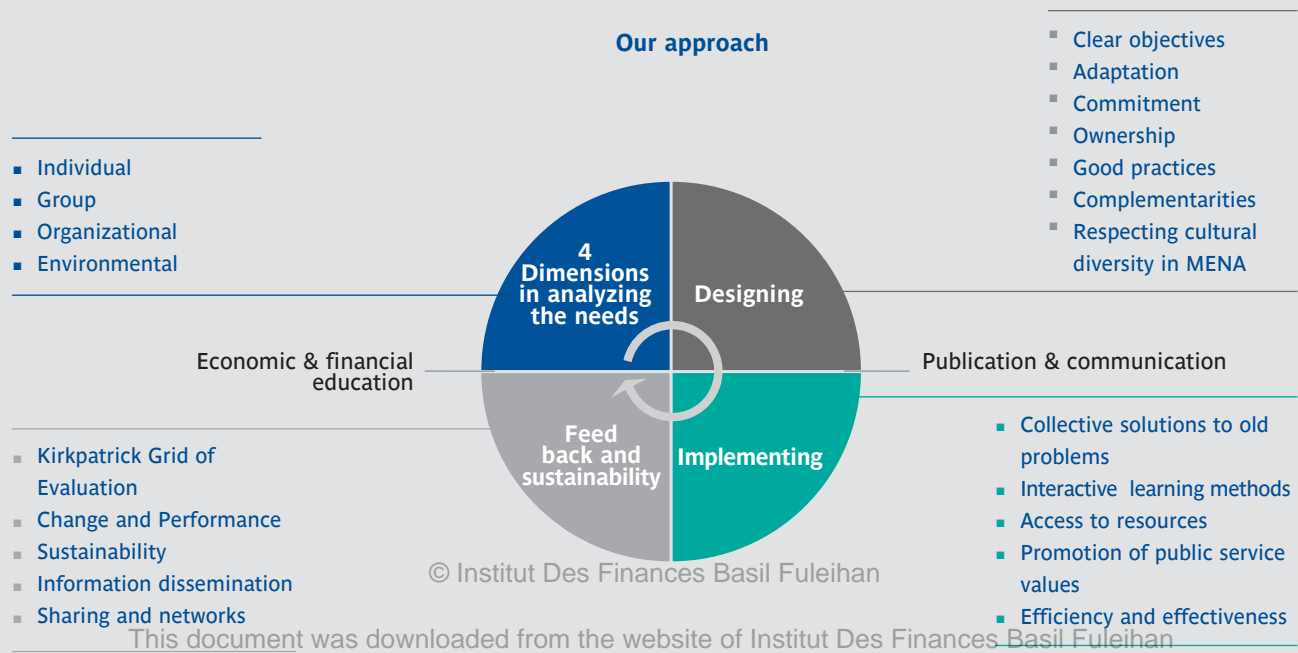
Our approach

- Clear objectives
- Adaptation
- Commitment
- Ownership
- Good practices
- Complementarities
- Respecting cultural diversity in MENA

- Individual
- Group
- Organizational
- Environmental

4 Dimensions in analyzing the needs

Designing

Economic & financial education

Publication & communication

Feed back and sustainability

Implementing

- Kirkpatrick Grid of Evaluation
- Change and Performance
- Sustainability
- Information dissemination
- Sharing and networks

- Collective solutions to old problems
- Interactive learning methods
- Access to resources
- Promotion of public service values
- Efficiency and effectiveness

© Institut Des Finances Basil Fuleihan

This document was downloaded from the website of Institut Des Finances Basil Fuleihan